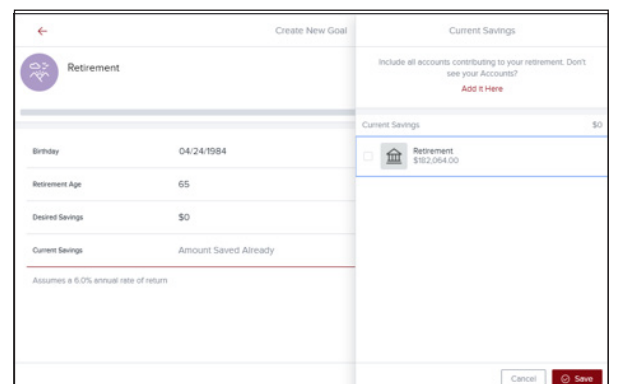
←

Create New Goal

Retirement

Birthday 04/24/1984

Retirement Age 65

Desired Savings $0

Current Savings Amount Saved Already

Assumes a 6.0% annual rate of return

Current Savings

Include all accounts contributing to your retirement. Don't see your Accounts?

Add It Here

Current Savings $0

Retirement
$182,064.00

Cancel

Save